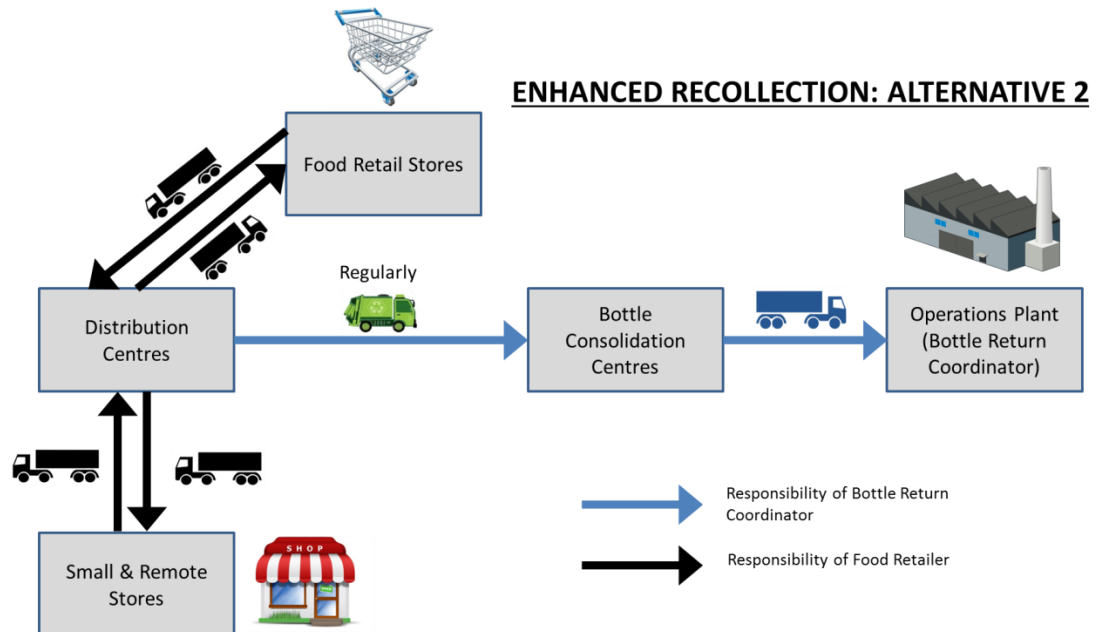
ENHANCED RECOLLECTION: ALTERNATIVE 2

Food Retail Stores

Regularly

Distribution Centres

Bottle Consolidation Centres

Operations Plant (Bottle Return Coordinator)

SHOP

Small & Remote Stores

Responsibility of Bottle Return Coordinator

Responsibility of Food Retailer